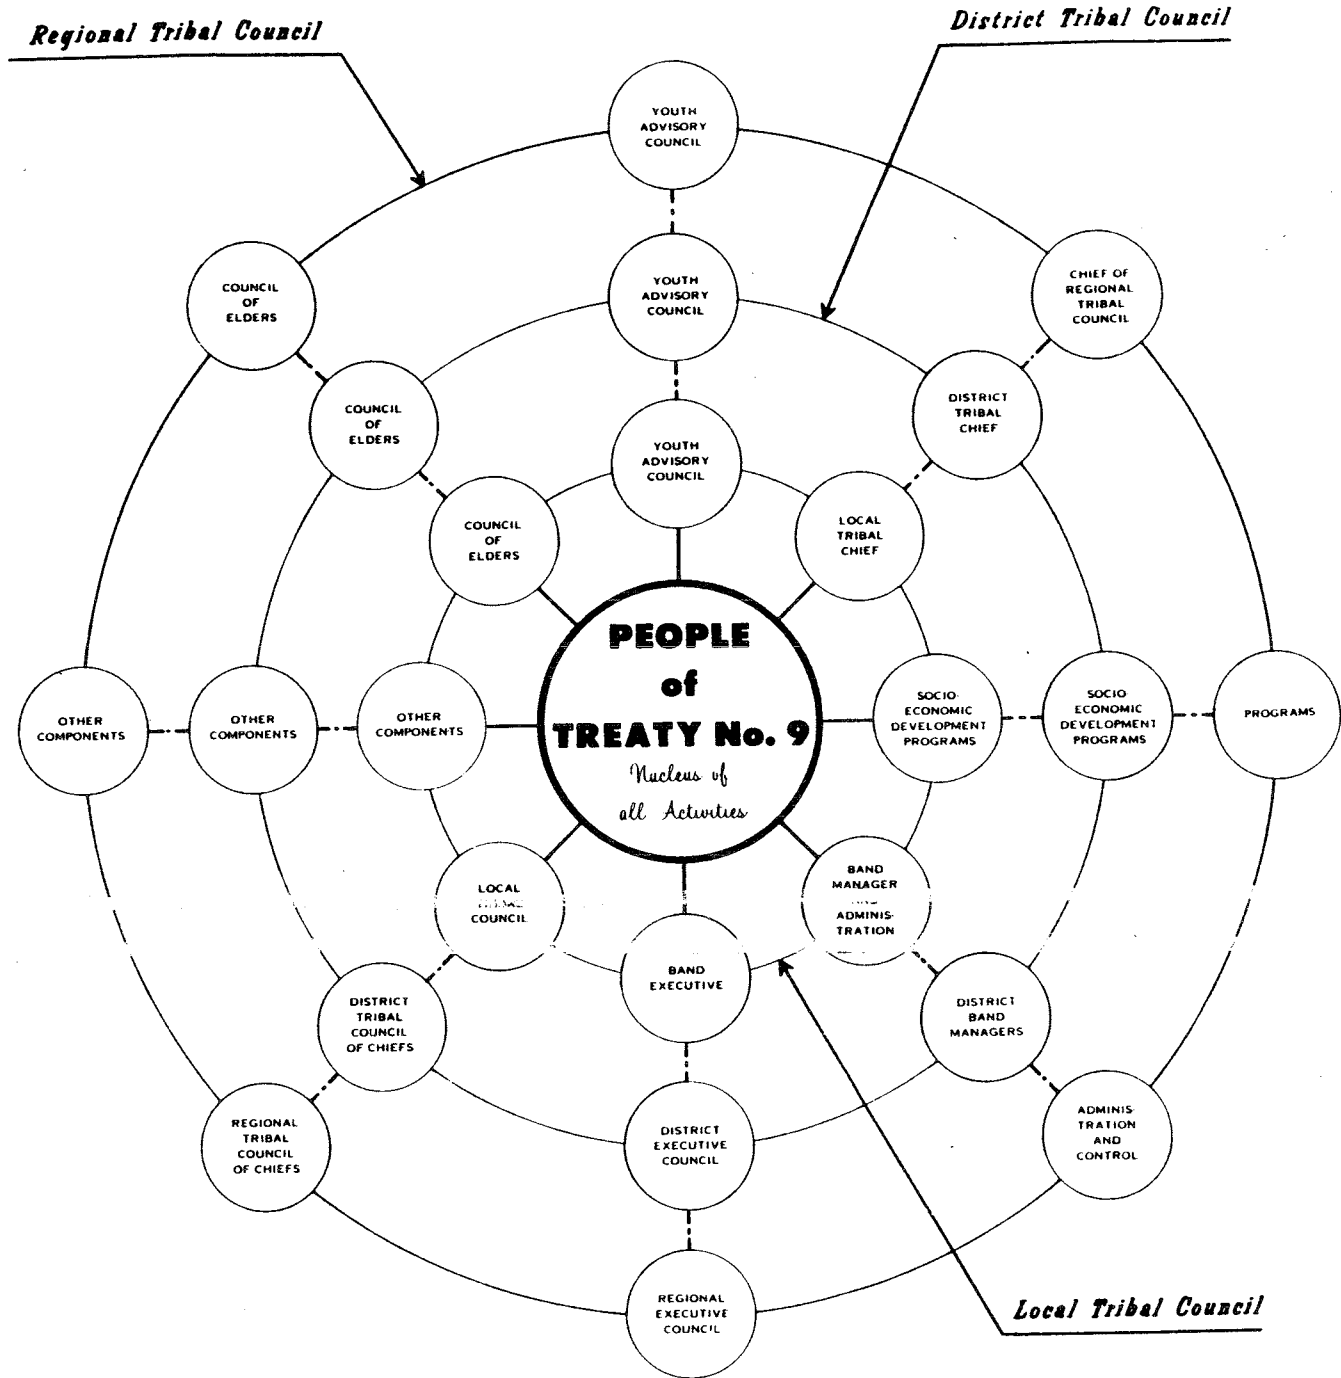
Regional Tribal Council

District Tribal Council

YOUTH ADVISORY COUNCIL

COUNCIL OF ELDERS

YOUTH ADVISORY COUNCIL

CHIEF OF REGIONAL TRIBAL COUNCIL

COUNCIL OF ELDERS

DISTRICT TRIBAL CHIEF

YOUTH ADVISORY COUNCIL

COUNCIL OF ELDERS

LOCAL TRIBAL CHIEF

PEOPLE of TREATY No. 9

Nucleus of all Activities

OTHER COMPONENTS

OTHER COMPONENTS

OTHER COMPONENTS

SOCIO ECONOMIC DEVELOPMENT PROGRAMS

SOCIO ECONOMIC DEVELOPMENT PROGRAMS

PROGRAMS

LOCAL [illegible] COUNCIL

BAND MANAGER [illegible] ADMINISTRATION

BAND EXECUTIVE

DISTRICT TRIBAL COUNCIL OF CHIEFS

DISTRICT BAND MANAGERS

REGIONAL TRIBAL COUNCIL OF CHIEFS

DISTRICT EXECUTIVE COUNCIL

ADMINISTRATION AND CONTROL

REGIONAL EXECUTIVE COUNCIL

Local Tribal Council